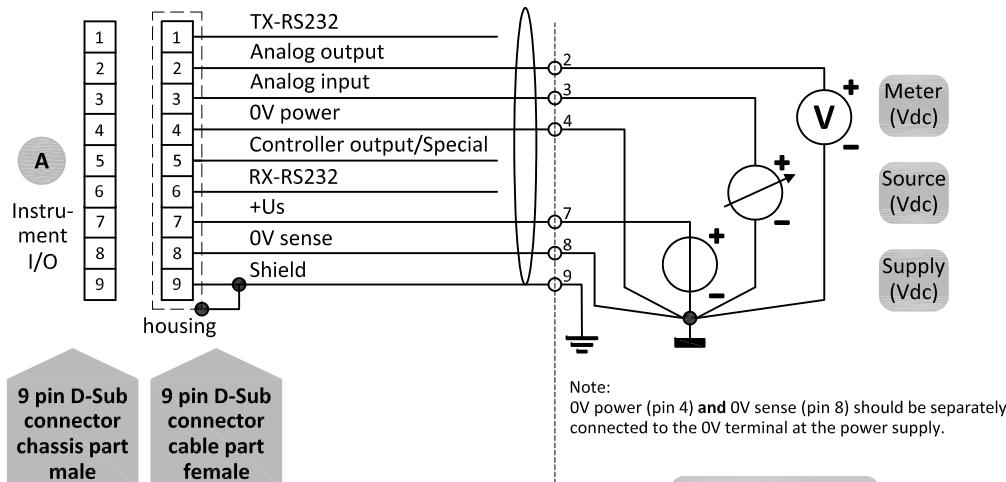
1
2
3
4
5
6
7
8
9

A

Instrument I/O

1
2
3
4
5
6
7
8
9

housing

TX-RS232
Analog output
Analog input
0V power
Controller output/Special
RX-RS232
+Us
0V sense
Shield

2
3
4
7
8
9

V
+
−
+
−
+
−

Meter (Vdc)

Source (Vdc)

Supply (Vdc)

9 pin D-Sub connector chassis part male

9 pin D-Sub connector cable part female

Note:
0V power (pin 4) **and** 0V sense (pin 8) should be separately connected to the 0V terminal at the power supply.